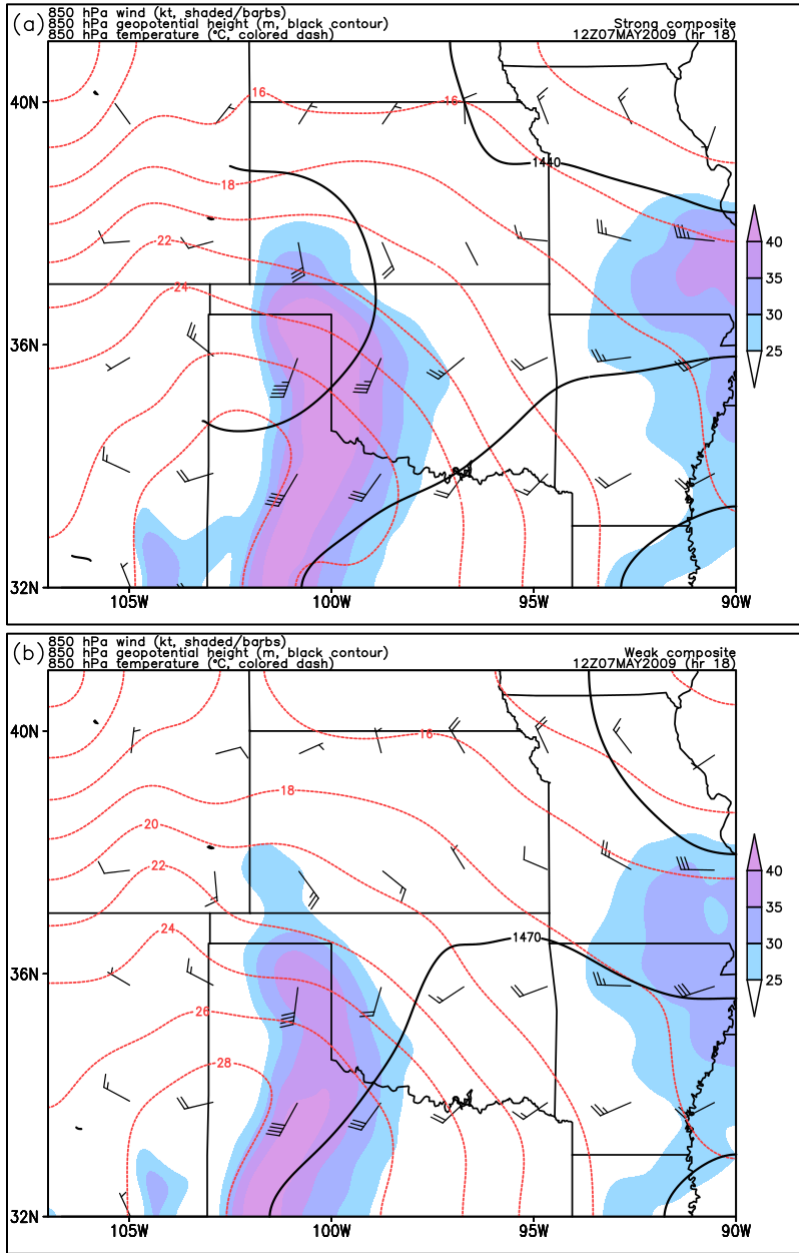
(a) 850 hPa wind (kt, shaded/barbs)
850 hPa geopotential height (m, black contour)
850 hPa temperature (°C, colored dash)
Strong composite
12Z07MAY2009 (hr 18)

16
16
1440
18
22
24

40N
36N
32N
105W
100W
95W
90W

40
35
30
25

(b) 850 hPa wind (kt, shaded/barbs)
850 hPa geopotential height (m, black contour)
850 hPa temperature (°C, colored dash)
Weak composite
12Z07MAY2009 (hr 18)

16
18
20
22
24
1470
26
28

40N
36N
32N
105W
100W
95W
90W

40
35
30
25